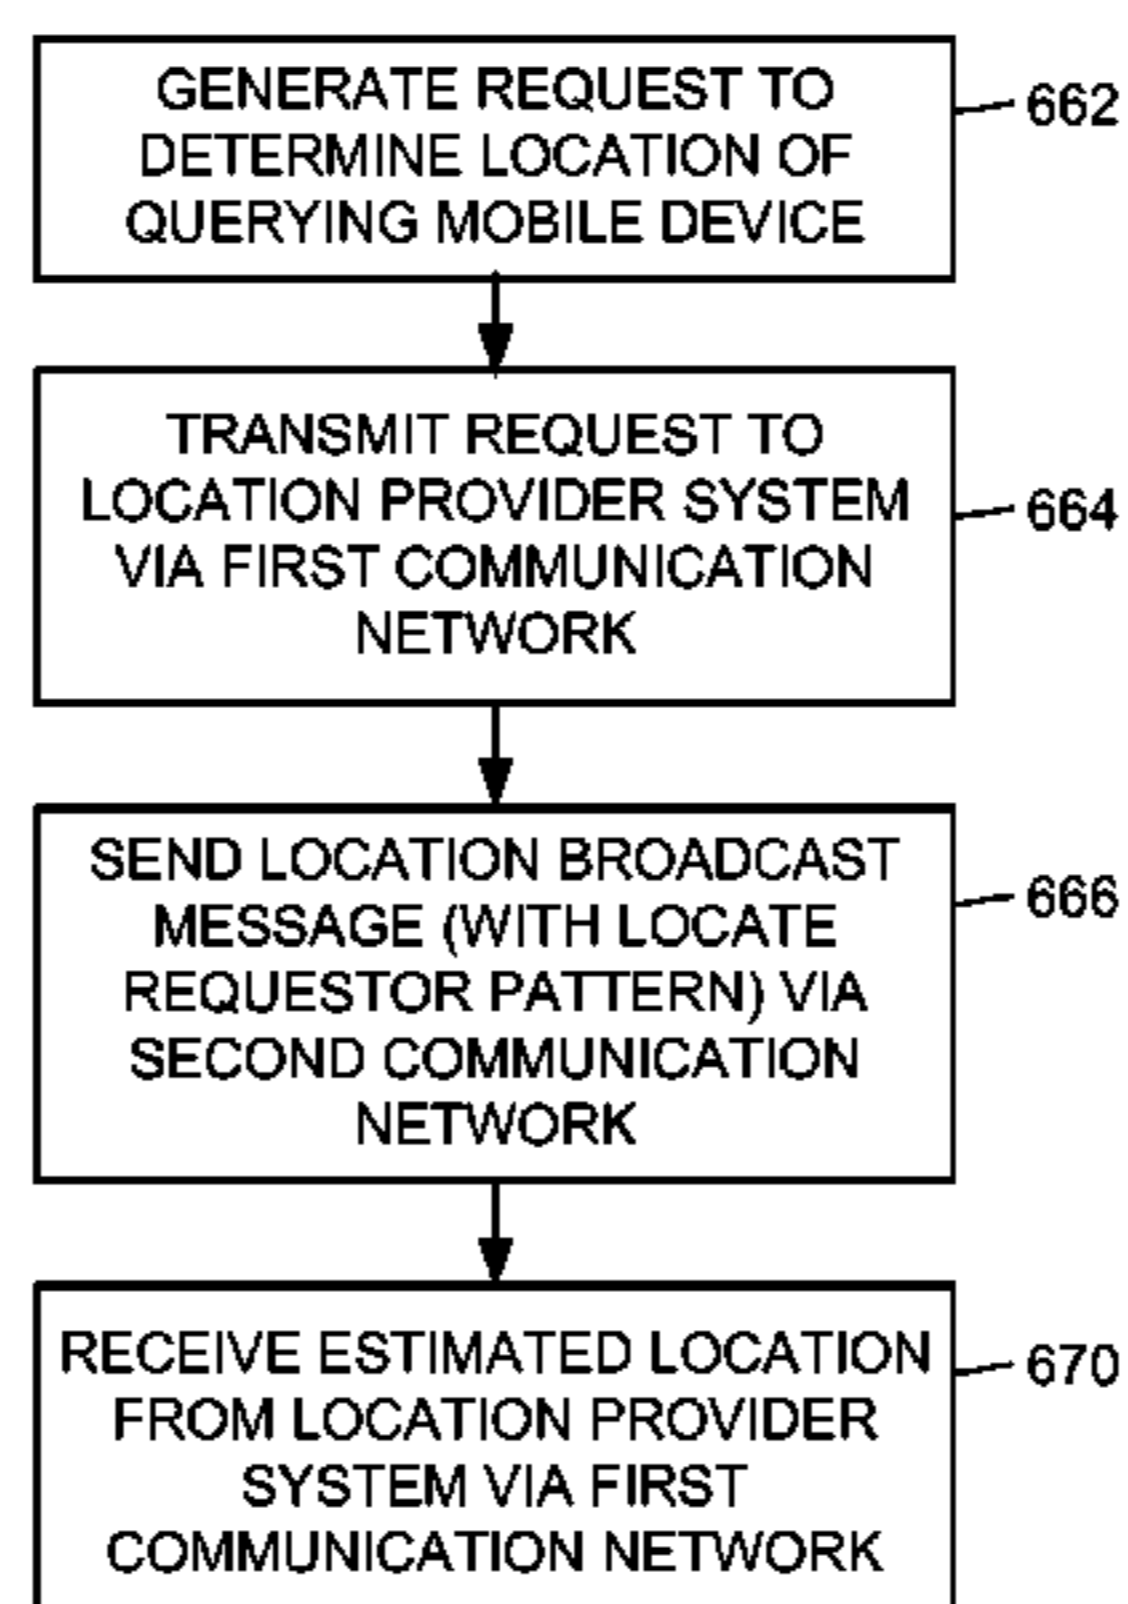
GENERATE REQUEST TO DETERMINE LOCATION OF QUERYING MOBILE DEVICE

662

TRANSMIT REQUEST TO LOCATION PROVIDER SYSTEM VIA FIRST COMMUNICATION NETWORK

664

SEND LOCATION BROADCAST MESSAGE (WITH LOCATE REQUESTOR PATTERN) VIA SECOND COMMUNICATION NETWORK

666

RECEIVE ESTIMATED LOCATION FROM LOCATION PROVIDER SYSTEM VIA FIRST COMMUNICATION NETWORK

670